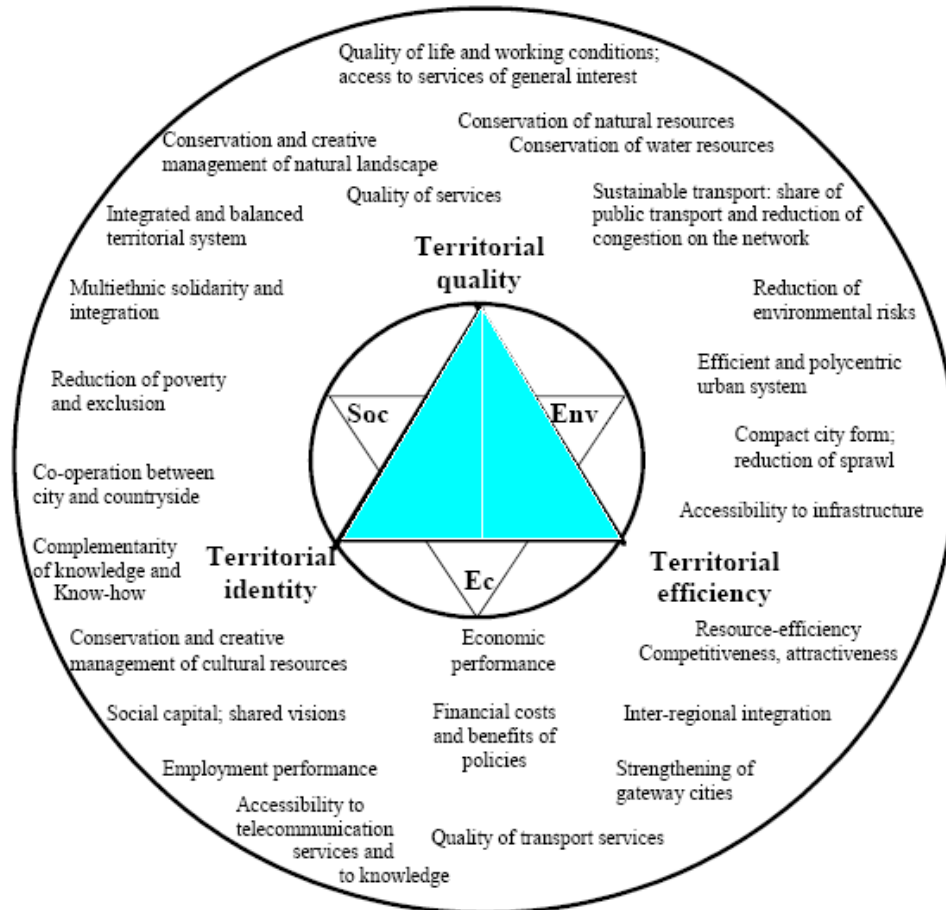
Quality of life and working conditions; access to services of general interest

Conservation and creative management of natural landscape

Conservation of natural resources
Conservation of water resources

Quality of services

Sustainable transport: share of public transport and reduction of congestion on the network

Integrated and balanced territorial system

Territorial quality

Multiethnic solidarity and integration

Reduction of environmental risks

Reduction of poverty and exclusion

Efficient and polycentric urban system

Soc

Env

Compact city form; reduction of sprawl

Co-operation between city and countryside

Accessibility to infrastructure

Complementarity of knowledge and Know-how

Territorial identity

Ec

Territorial efficiency

Conservation and creative management of cultural resources

Economic performance

Resource-efficiency
Competitiveness, attractiveness

Social capital; shared visions

Financial costs and benefits of policies

Inter-regional integration

Employment performance

Strengthening of gateway cities

Accessibility to telecommunication services and to knowledge

Quality of transport services